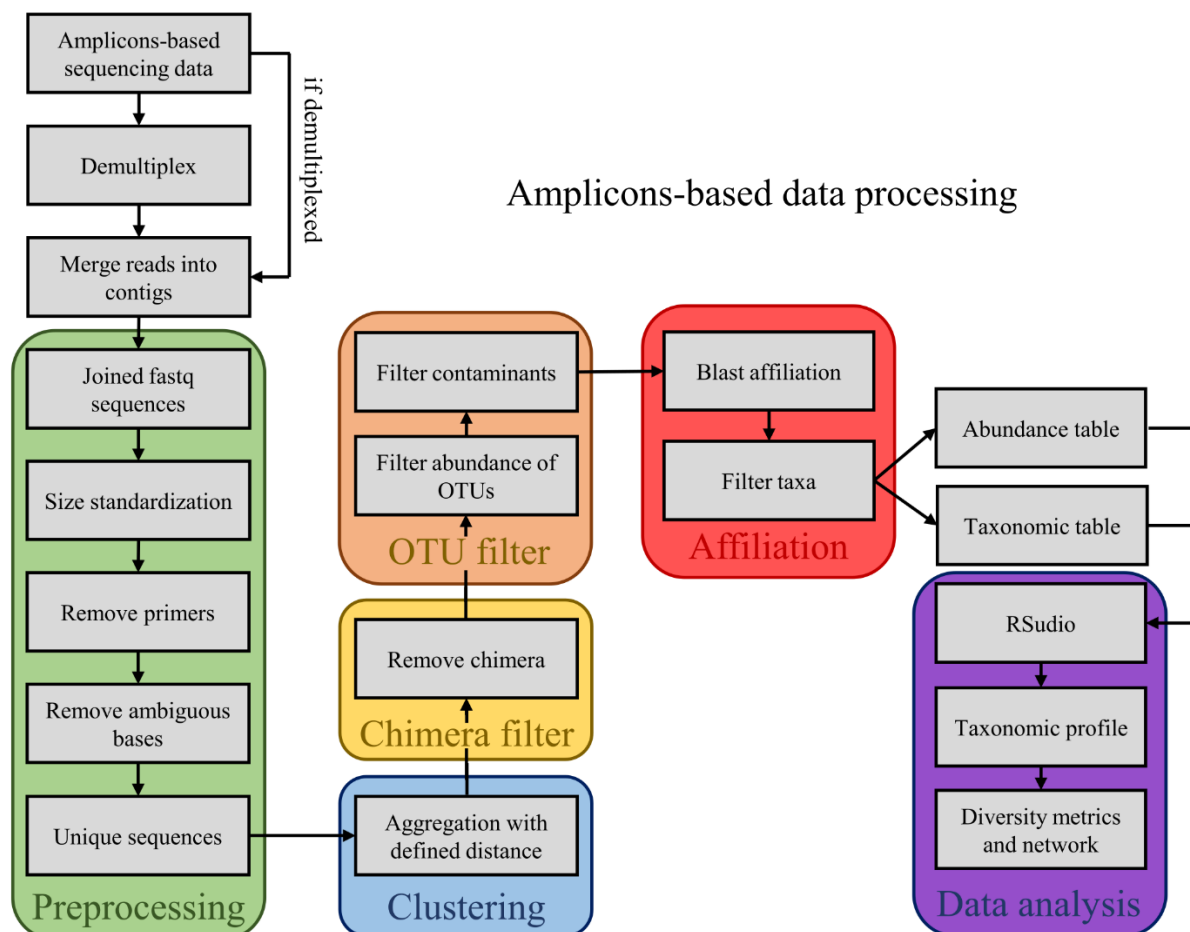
Amplicons-based sequencing data

if demultiplexed

Demultiplex

Merge reads into contigs

Amplicons-based data processing

Joined fastq sequences

Size standardization

Remove primers

Remove ambiguous bases

Unique sequences

Preprocessing

Filter contaminants

Filter abundance of OTUs

OTU filter

Remove chimera

Chimera filter

Aggregation with defined distance

Clustering

Blast affiliation

Filter taxa

Affiliation

Abundance table

Taxonomic table

RSudio

Taxonomic profile

Diversity metrics and network

Data analysis